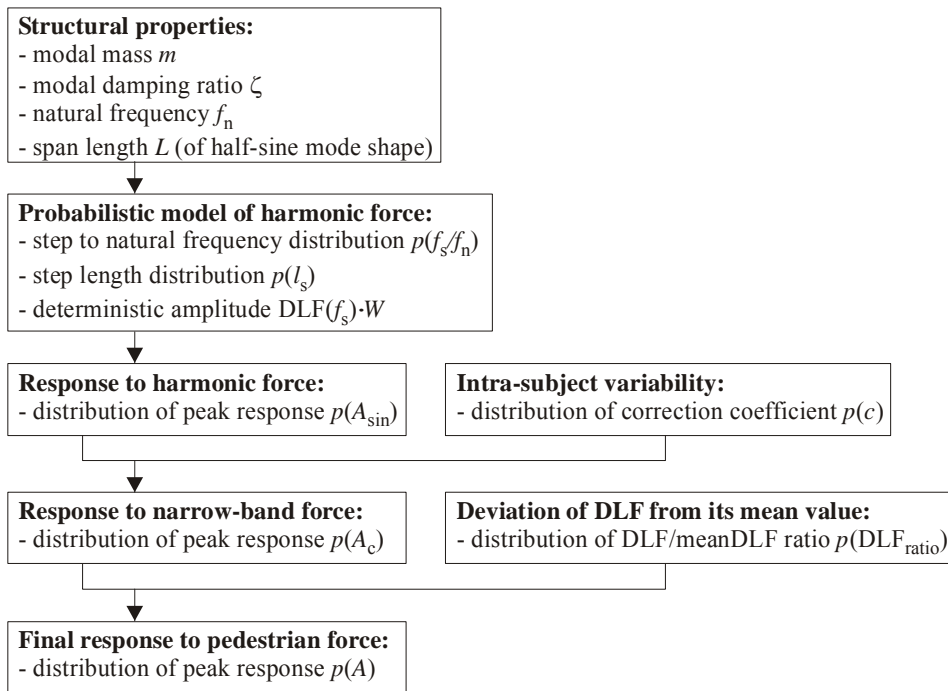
**Structural properties:**
- modal mass $m$
- modal damping ratio $\zeta$
- natural frequency $f_n$
- span length $L$ (of half-sine mode shape)

**Probabilistic model of harmonic force:**
- step to natural frequency distribution $p(f_s/f_n)$
- step length distribution $p(l_s)$
- deterministic amplitude DLF($f_s$)·$W$

**Response to harmonic force:**
- distribution of peak response $p(A_{sin})$

**Intra-subject variability:**
- distribution of correction coefficient $p(c)$

**Response to narrow-band force:**
- distribution of peak response $p(A_c)$

**Deviation of DLF from its mean value:**
- distribution of DLF/meanDLF ratio $p(\text{DLF}_{ratio})$

**Final response to pedestrian force:**
- distribution of peak response $p(A)$